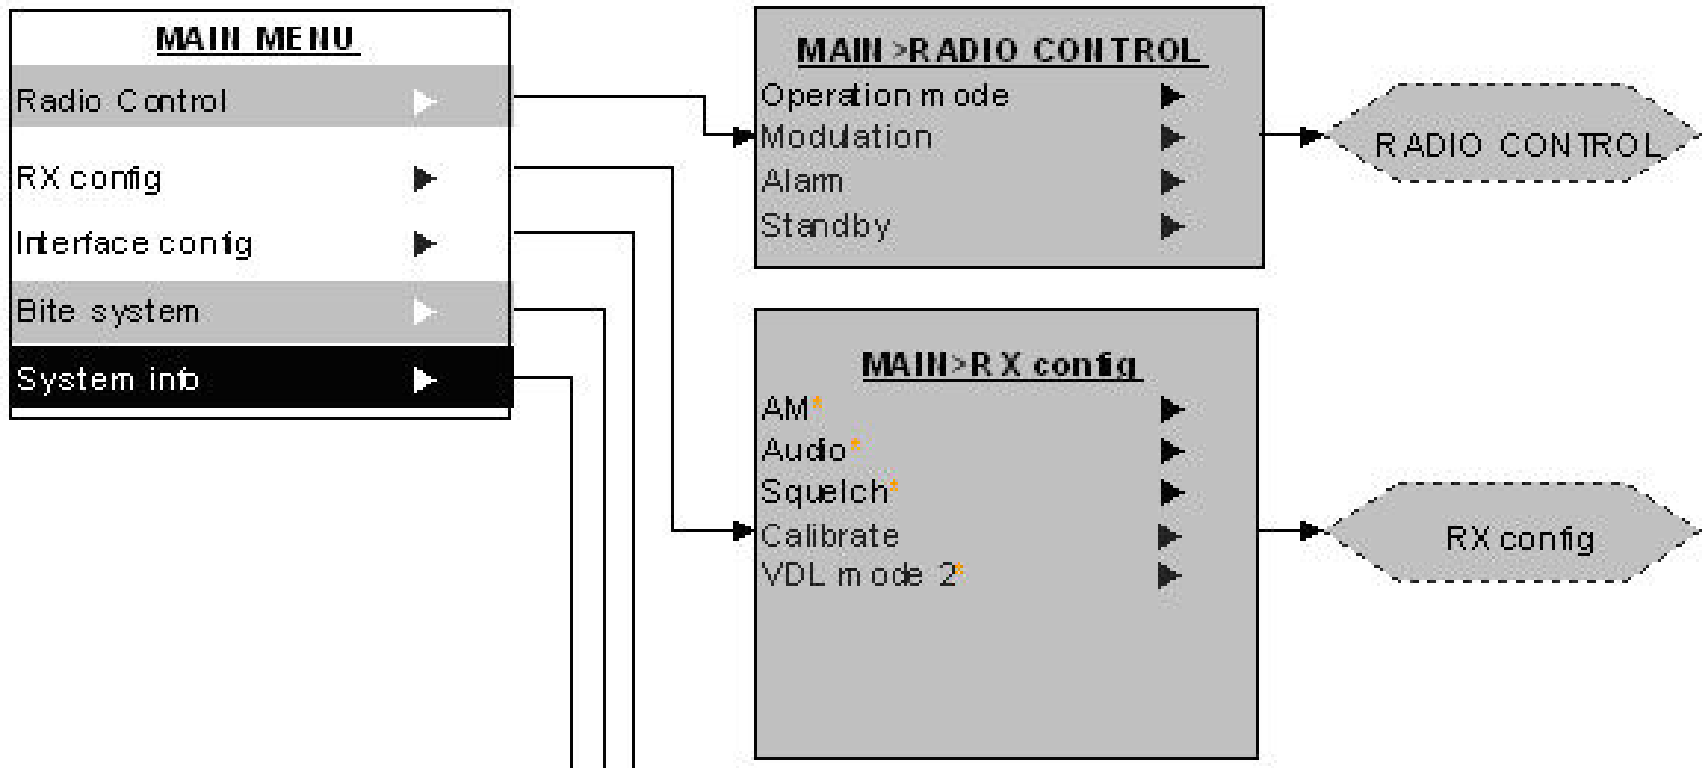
MAIN MENU
Radio Control
RX config
Interface config
Bite system
System info

MAIN >RADIO CONTROL
Operation mode
Modulation
Alarm
Standby

RADIO CONTROL

MAIN>RX config
AM*
Audio*
Squelch*
Calibrate
VDL mode 2*

RX config